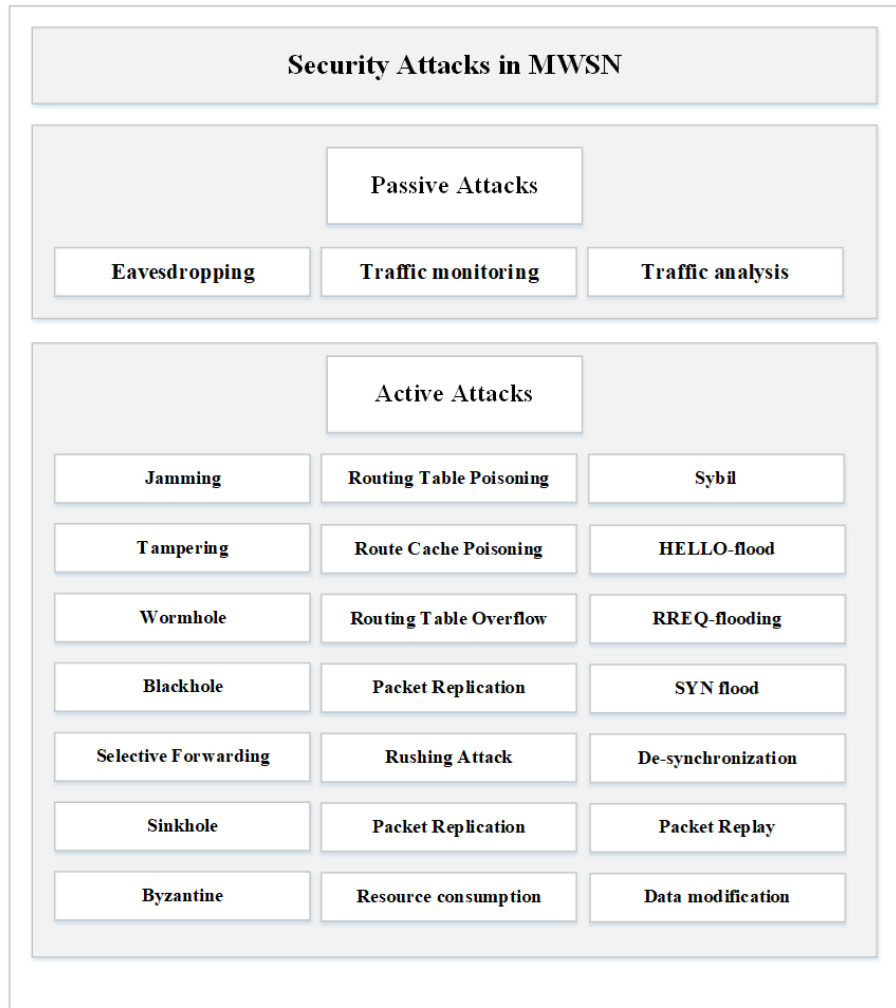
Security Attacks in MWSN

Passive Attacks

Eavesdropping

Traffic monitoring

Traffic analysis

Active Attacks

Jamming

Routing Table Poisoning

Sybil

Tampering

Route Cache Poisoning

HELLO-flood

Wormhole

Routing Table Overflow

RREQ-flooding

Blackhole

Packet Replication

SYN flood

Selective Forwarding

Rushing Attack

De-synchronization

Sinkhole

Packet Replication

Packet Replay

Byzantine

Resource consumption

Data modification